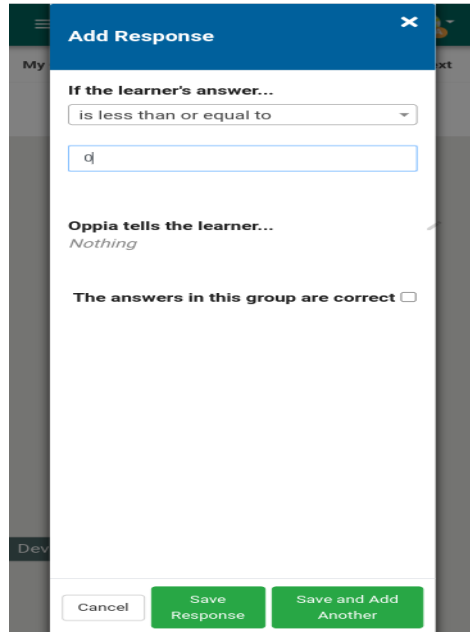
My

xt

Add Response

×

If the learner's answer...

is less than or equal to

0

Oppia tells the learner...

Nothing

The answers in this group are correct

Dev

Cancel

Save Response

Save and Add Another